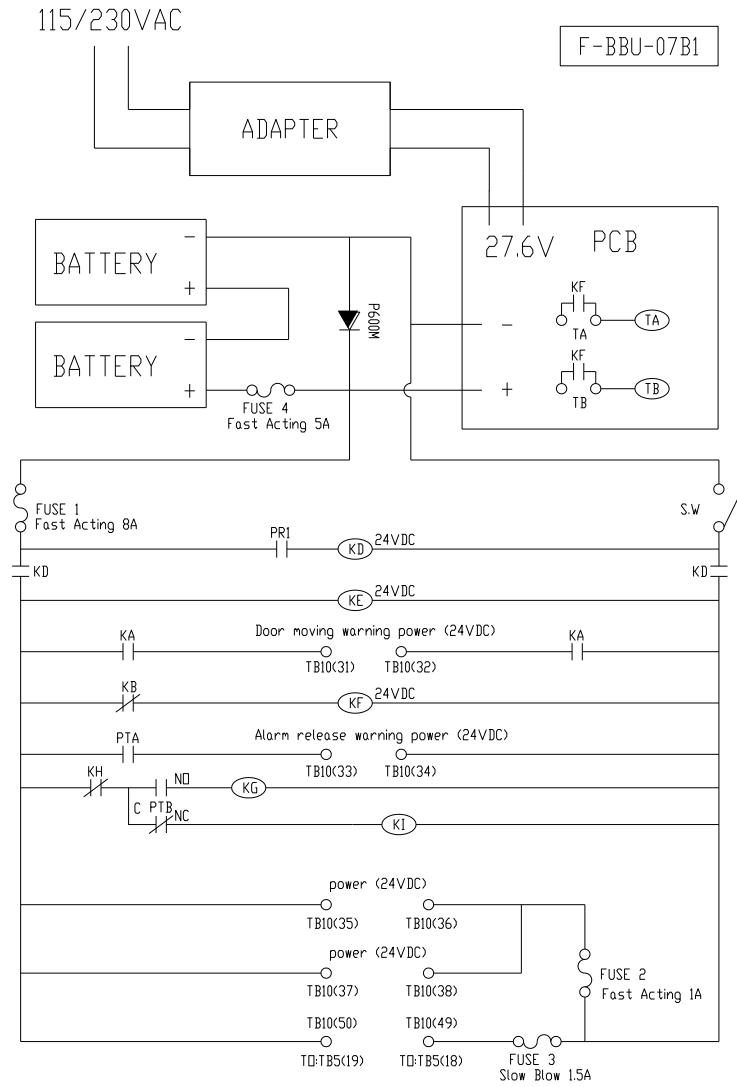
115/230VAC

F-BBU-07B1

ADAPTER

27.6V PCB

BATTERY

BATTERY

P600M

KF
TA
TA

KF
TB
TB

−
+

−
+
−
+

FUSE 4
Fast Acting 5A

FUSE 1
Fast Acting 8A

S.W

PR1
KD 24VDC

KD
KD

KE 24VDC

KA
Door moving warning power (24VDC)
KA
TB10(31) TB10(32)

KB
KF 24VDC

PTA
Alarm release warning power (24VDC)
TB10(33) TB10(34)

KH
NO
KG
C PTB
NC
KI

power (24VDC)
TB10(35) TB10(36)

power (24VDC)
TB10(37) TB10(38)

FUSE 2
Fast Acting 1A

TB10(50) TB10(49)
TO:TB5(19) TO:TB5(18)
FUSE 3
Slow Blow 1.5A